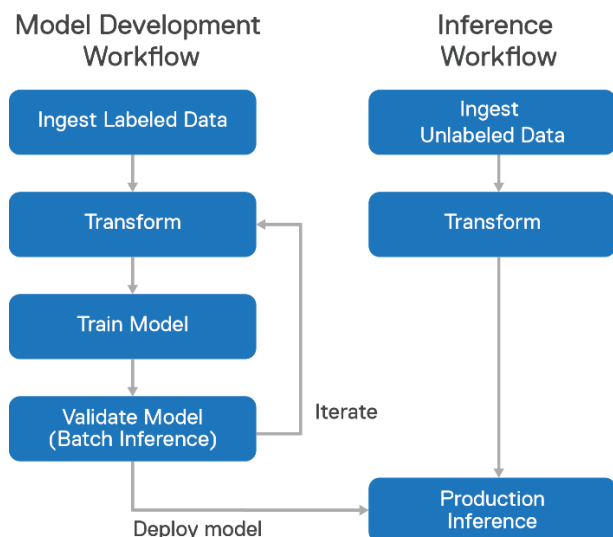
Model Development Workflow

Ingest Labeled Data

Transform

Train Model

Validate Model (Batch Inference)

Iterate

Deploy model

Inference Workflow

Ingest Unlabeled Data

Transform

Production Inference